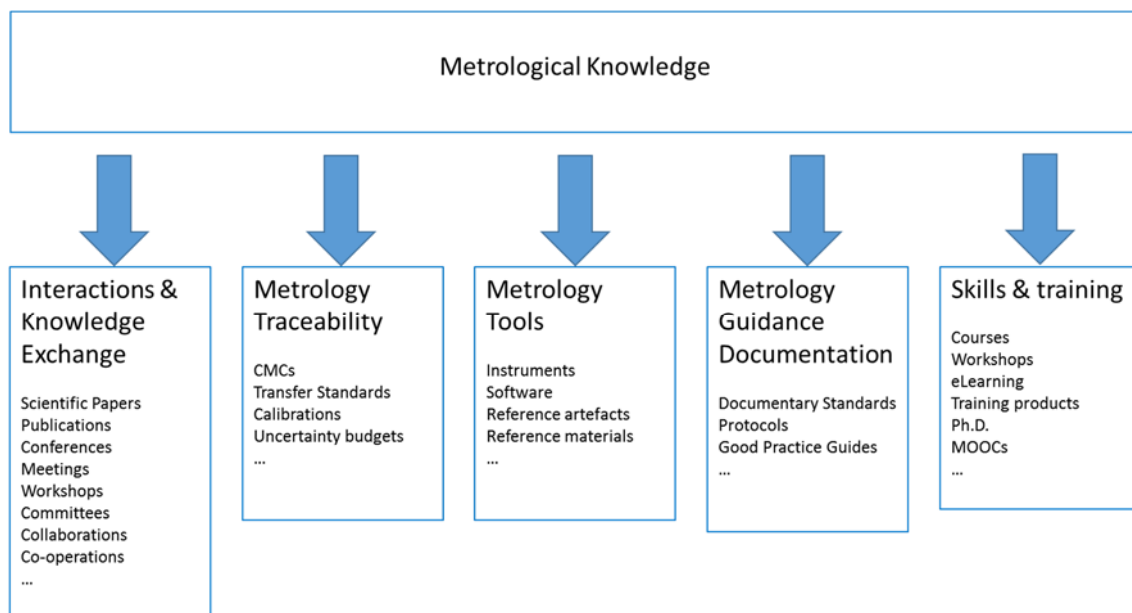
Metrological Knowledge

Interactions & Knowledge Exchange

Scientific Papers
Publications
Conferences
Meetings
Workshops
Committees
Collaborations
Co-operations
...

Metrology Traceability

CMCs
Transfer Standards
Calibrations
Uncertainty budgets
...

Metrology Tools

Instruments
Software
Reference artefacts
Reference materials
...

Metrology Guidance Documentation

Documentary Standards
Protocols
Good Practice Guides
...

Skills & training

Courses
Workshops
eLearning
Training products
Ph.D.
MOOCs
...